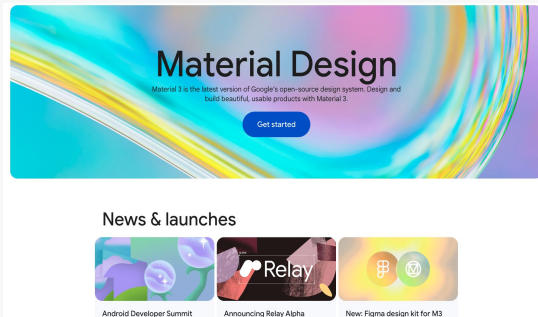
Material Design

Material 3 is the latest version of Google's open-source design system. Design and build beautiful, usable products with Material 3.

Get started

News & launches

Relay

Android Developer Summit

Announcing Relay Alpha

New: Figma design kit for M3